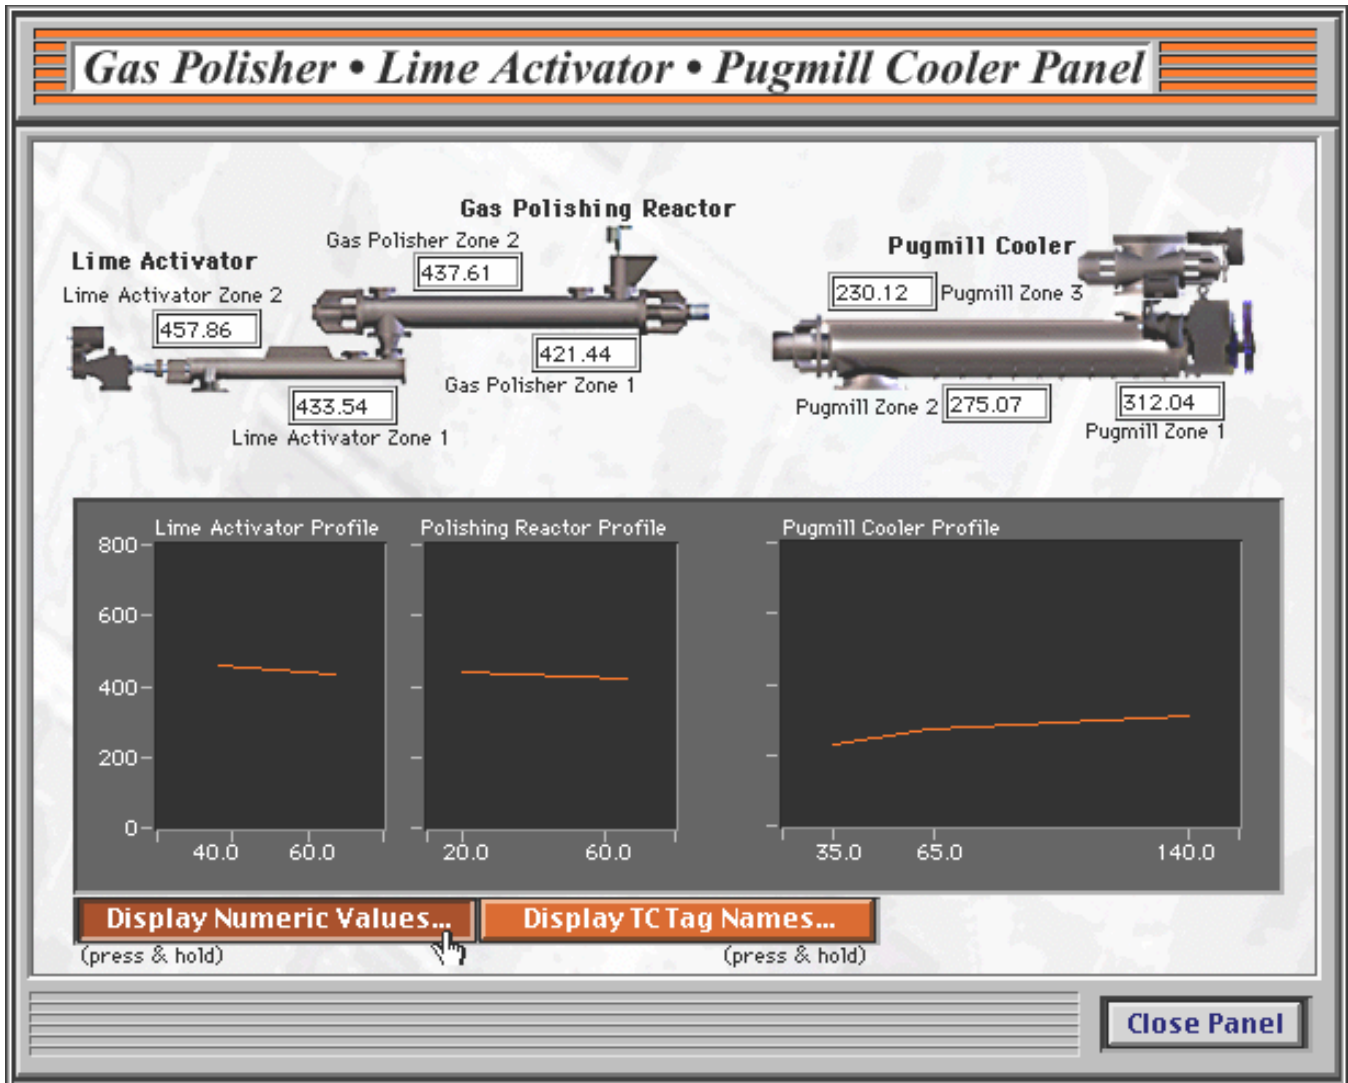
Gas Polisher • Lime Activator • Pugmill Cooler Panel

Lime Activator

Lime Activator Zone 2

457.86

433.54

Lime Activator Zone 1

Gas Polishing Reactor

Gas Polisher Zone 2

437.61

421.44

Gas Polisher Zone 1

Pugmill Cooler

230.12

Pugmill Zone 3

Pugmill Zone 2

275.07

312.04

Pugmill Zone 1

Lime Activator Profile

Polishing Reactor Profile

Pugmill Cooler Profile

800

600

400

200

0

40.0

60.0

20.0

60.0

35.0

65.0

140.0

Display Numeric Values...

(press & hold)

Display TC Tag Names...

(press & hold)

Close Panel